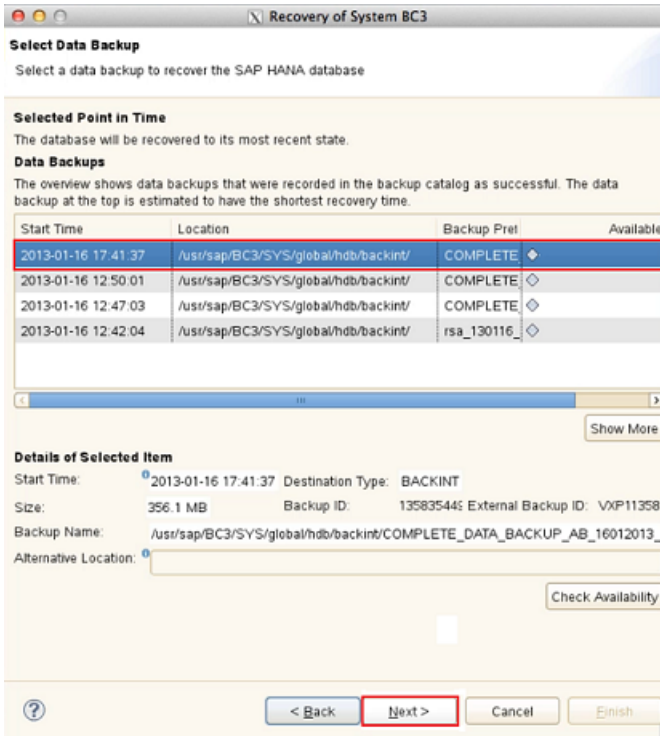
Recovery of System BC3

Select Data Backup

Select a data backup to recover the SAP HANA database

Selected Point in Time

The database will be recovered to its most recent state.

Data Backups

The overview shows data backups that were recorded in the backup catalog as successful. The data backup at the top is estimated to have the shortest recovery time.

| Start Time | Location | Backup Pre | Available |
|---|---|---|---|
| 2013-01-16 17:41:37 | /usr/sap/BC3/SYS/global/hdb/backint/ | COMPLETE | ◆ |
| 2013-01-16 12:50:01 | /usr/sap/BC3/SYS/global/hdb/backint/ | COMPLETE | ◇ |
| 2013-01-16 12:47:03 | /usr/sap/BC3/SYS/global/hdb/backint/ | COMPLETE | ◇ |
| 2013-01-16 12:42:04 | /usr/sap/BC3/SYS/global/hdb/backint/ | rsa_130116_ | ◇ |

Show More

Details of Selected Item

Start Time: 2013-01-16 17:41:37 Destination Type: BACKINT

Size: 356.1 MB Backup ID: 13583544 External Backup ID: VXP11358

Backup Name: /usr/sap/BC3/SYS/global/hdb/backint/COMPLETE_DATA_BACKUP_AB_16012013_

Alternative Location:

Check Availability

< Back Next > Cancel Finish